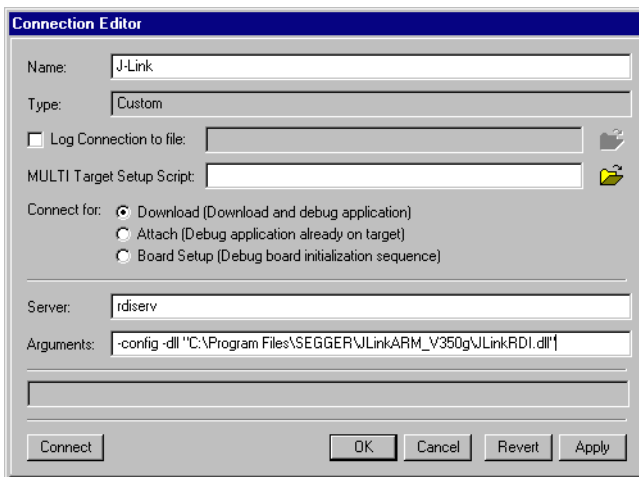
Connection Editor

Name: J-Link

Type: Custom

Log Connection to file:

MULTI Target Setup Script:

Connect for: Download (Download and debug application)
Attach (Debug application already on target)
Board Setup (Debug board initialization sequence)

Server: rdiserv

Arguments: -config -dll "C:\Program Files\SEGGER\JLinkARM_V350g\JLinkRDI.dll"

Connect

OK Cancel Revert Apply